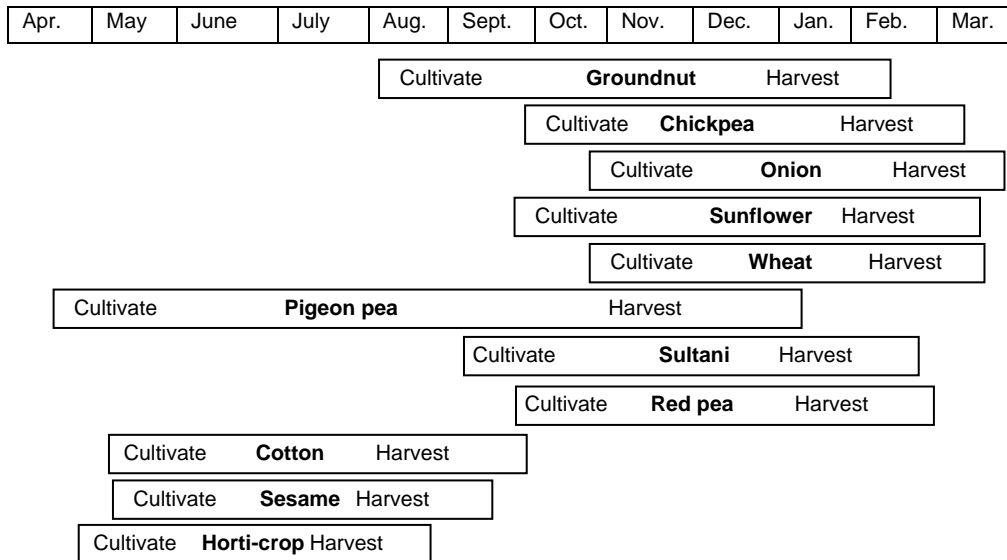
| Apr. | May | June | July | Aug. | Sept. | Oct. | Nov. | Dec. | Jan. | Feb. | Mar. |
|---|---|---|---|---|---|---|---|---|---|---|---|

Cultivate **Groundnut** Harvest

Cultivate **Chickpea** Harvest

Cultivate **Onion** Harvest

Cultivate **Sunflower** Harvest

Cultivate **Wheat** Harvest

Cultivate **Pigeon pea** Harvest

Cultivate **Sultani** Harvest

Cultivate **Red pea** Harvest

Cultivate **Cotton** Harvest

Cultivate **Sesame** Harvest

Cultivate **Horti-crop** Harvest